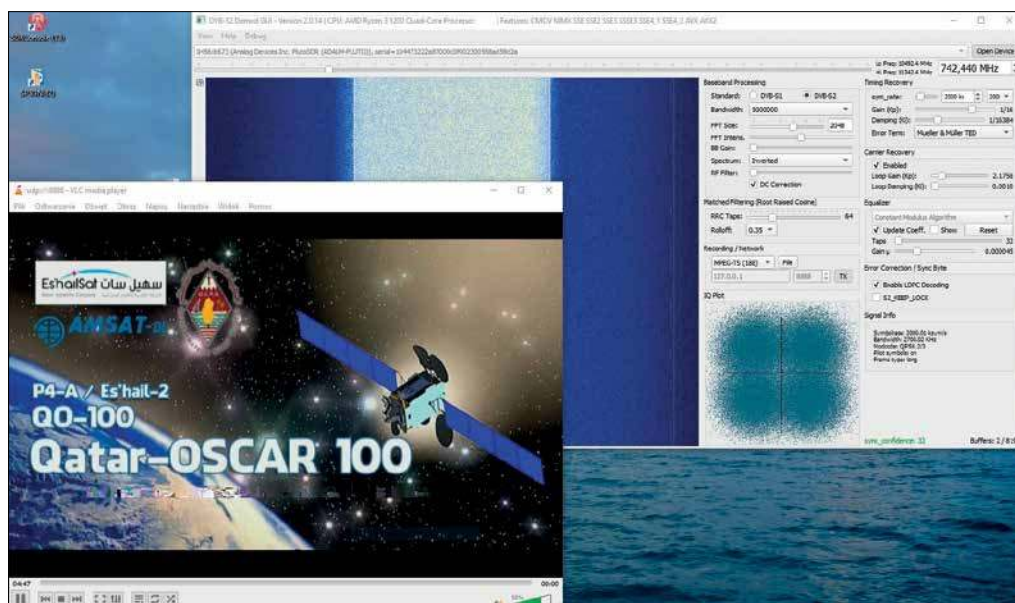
DVB-S2 Demod GUI - Version 2.0.14 | CPU: AMD Ryzen 3 1200 Quad-Core Processor | Features: CMOV MMX SSE SSE2 SSE3 SSSE3 SSE4_1 SSE4_2 AVX AVX2

View Help Debug

Open Device

742,440 MHz

Baseband Processing
Standard: DVB-S1 DVB-S2
Bandwidth: 5000000
FFT Size: 2048
FFT Interp.
BB Gain:
Spectrum: Inverted
RF Filter:
DC Correction

Matched Filtering (Root Raised Cosine)
RRC Taps: 64
Rolloff: 0.35

Recording / Network
MPEG-TS (188) File
127.0.0.1 TX

IQ Plot

Timing Recovery
sym_rate: 2000 ks
Gain (Kp): 1/16
Damping (Ki): 1/16384
Error Term: Mueller & Müller TED

Carrier Recovery
Enabled
Loop Gain (Kp): 2.1756
Loop Damping (Ki): 0.0016

Equalizer
Constant Modulus Algorithm
Update Coeff. Show Reset
Taps 32
Gain 0.000045

Error Correction / Sync Byte
Enable LDPC Decoding
S2_KEEP_LOCK

Signal Info

sym_confidence: 32

Buffers: 2 / 8

udp://@:8888 - VLC media player

Plik Odtwarzanie Dźwięk Obraz Napisy Narzędzia Widok Pomoc

EshailSat سهيل سات

AMSAT-DL

P4-A / Es'hail-2
QO-100
Qatar-OSCAR 100

04:47

00:00